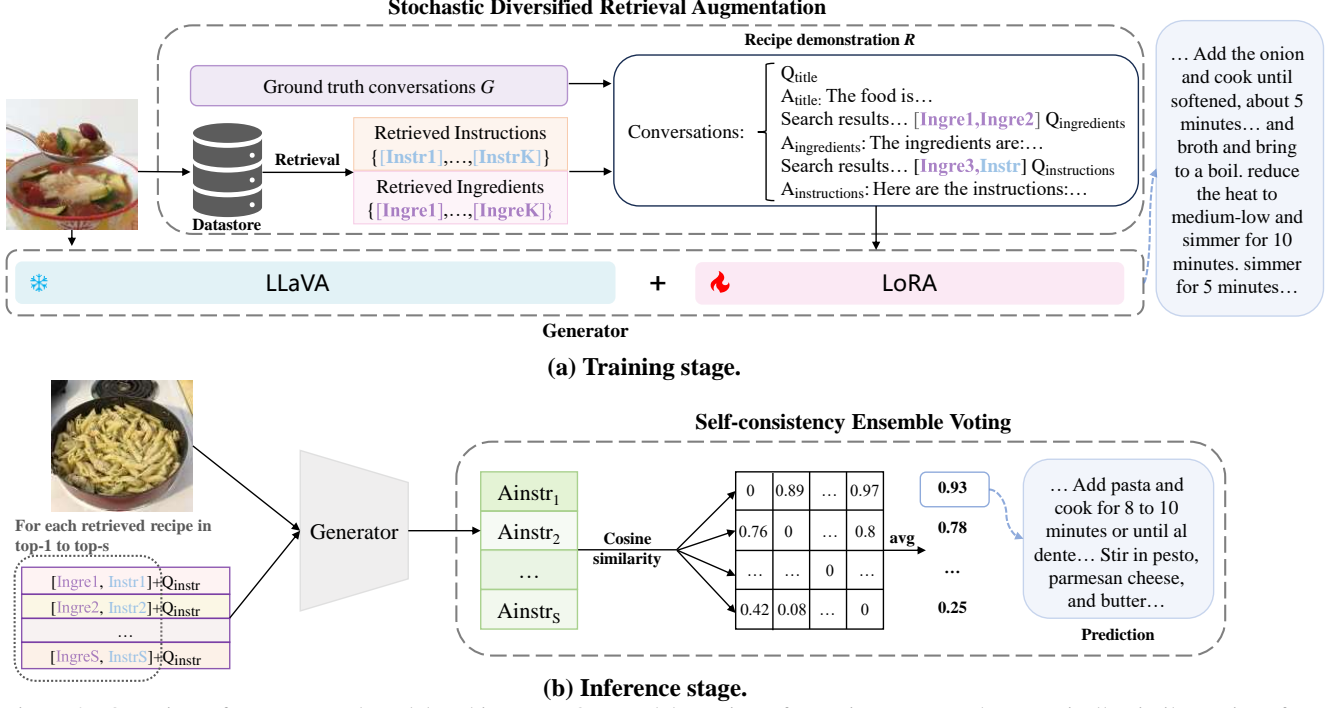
Stochastic Diversified Retrieval Augmentation

Recipe demonstration $R$

Ground truth conversations $G$

Datastore

Retrieval

Retrieved Instructions {[Instr1],…,[InstrK]}

Retrieved Ingredients {[Ingre1],…,[IngreK]}

Conversations:

$Q_{title}$
$A_{title}$: The food is…
Search results… [Ingre1,Ingre2] $Q_{ingredients}$
$A_{ingredients}$: The ingredients are:…
Search results… [Ingre3,Instr] $Q_{instructions}$
$A_{instructions}$: Here are the instructions:…

… Add the onion and cook until softened, about 5 minutes… and broth and bring to a boil. reduce the heat to medium-low and simmer for 10 minutes. simmer for 5 minutes…

LLaVA + LoRA

Generator

(a) Training stage.

Self-consistency Ensemble Voting

For each retrieved recipe in top-1 to top-s

| [Ingre1, Instr1]+$Q_{instr}$ |
|---|
| [Ingre2, Instr2]+$Q_{instr}$ |
| … |
| [IngreS, InstrS]+$Q_{instr}$ |

Generator

| $Ainstr_1$ |
|---|
| $Ainstr_2$ |
| … |
| $Ainstr_S$ |

Cosine similarity

| 0 | 0.89 | … | 0.97 |
|---|---|---|---|
| 0.76 | 0 | … | 0.8 |
| … | … | 0 | … |
| 0.42 | 0.08 | … | 0 |

avg

0.93
0.78
…
0.25

… Add pasta and cook for 8 to 10 minutes or until al dente… Stir in pesto, parmesan cheese, and butter…

Prediction

(b) Inference stage.